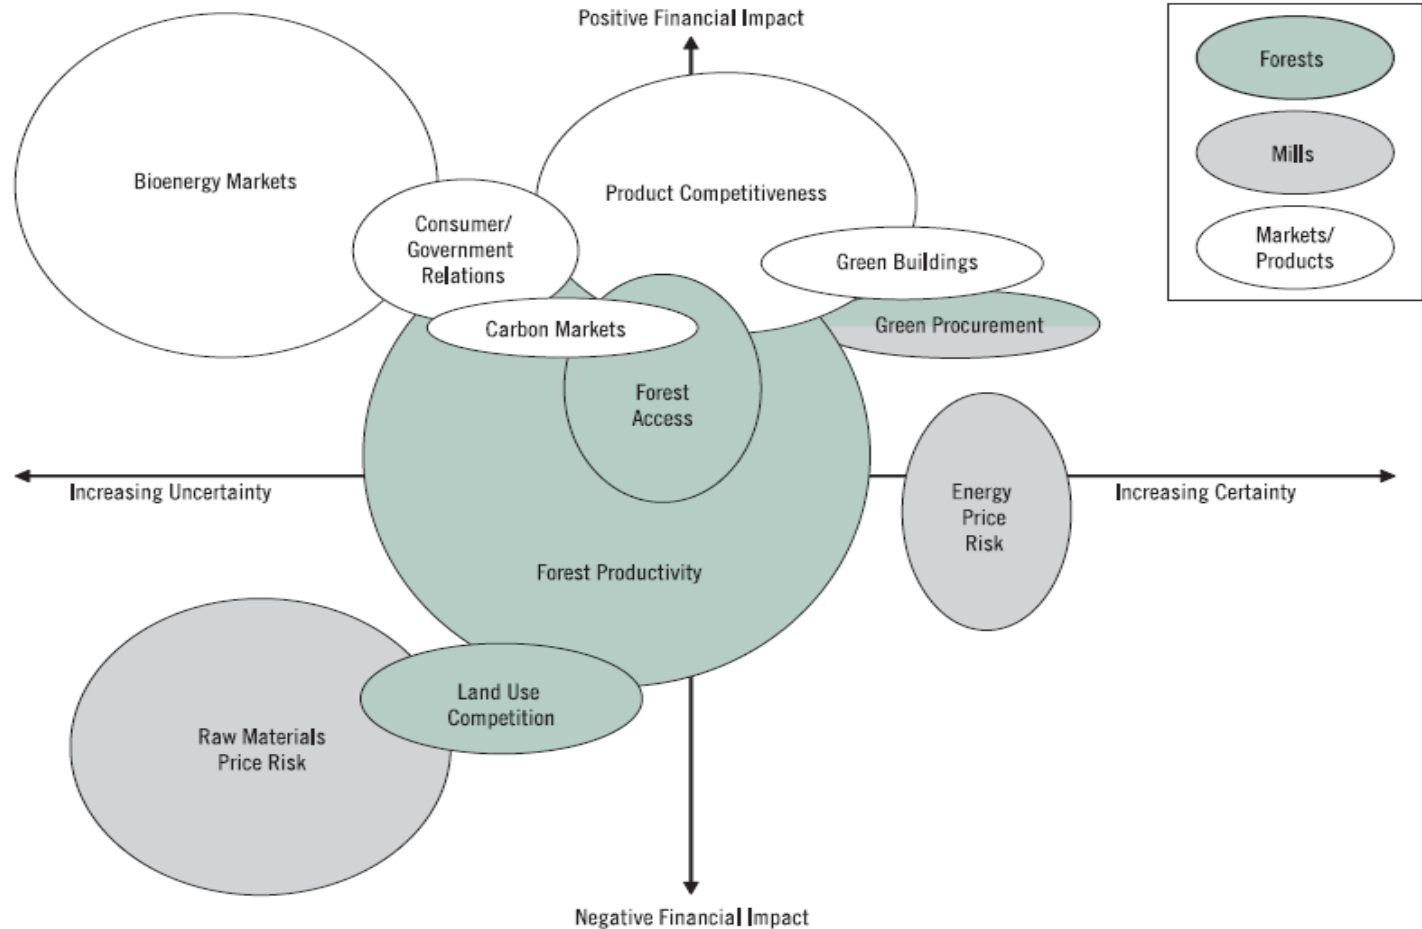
Positive Financial Impact

Forests

Mills

Markets/
Products

Bioenergy Markets

Product Competitiveness

Consumer/
Government
Relations

Green Buildings

Carbon Markets

Green Procurement

Forest
Access

Increasing Uncertainty

Increasing Certainty

Energy
Price
Risk

Forest Productivity

Land Use
Competition

Raw Materials
Price Risk

Negative Financial Impact